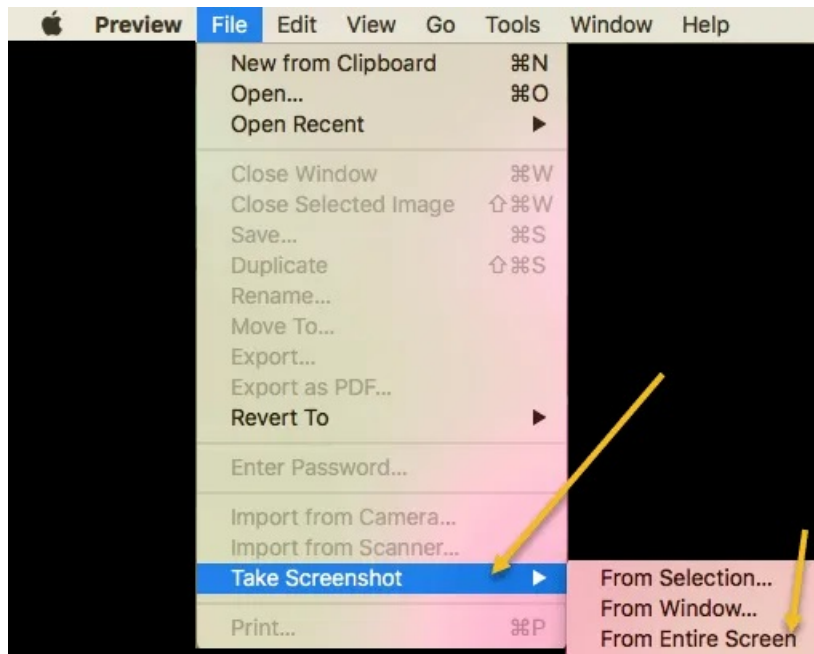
Preview File Edit View Go Tools Window Help

New from Clipboard ⌘N
Open... ⌘O
Open Recent ▶

Close Window ⌘W
Close Selected Image ⇧⌘W
Save... ⌘S
Duplicate ⇧⌘S
Rename...
Move To...
Export...
Export as PDF...
Revert To ▶

Enter Password...

Import from Camera...
Import from Scanner...
Take Screenshot ▶

Print... ⌘P

From Selection...
From Window...
From Entire Screen